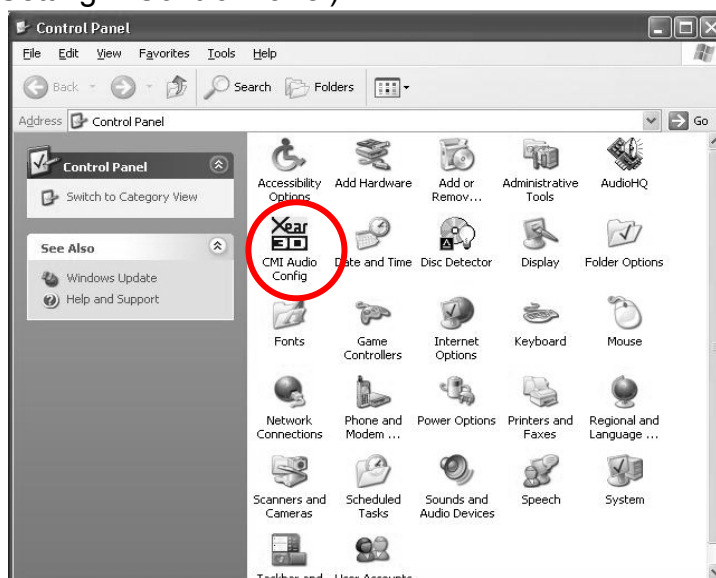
Control Panel

File Edit View Favorites Tools Help

Back Search Folders

Address Control Panel Go

Control Panel

Switch to Category View

See Also

Windows Update

Help and Support

Accessibility Options

Add Hardware

Add or Remov...

Administrative Tools

AudioHQ

Xear 3D

CMI Audio Config

Date and Time

Disc Detector

Display

Folder Options

Fonts

Game Controllers

Internet Options

Keyboard

Mouse

Network Connections

Phone and Modem ...

Power Options

Printers and Faxes

Regional and Language ...

Scanners and Cameras

Scheduled Tasks

Sounds and Audio Devices

Speech

System

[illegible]